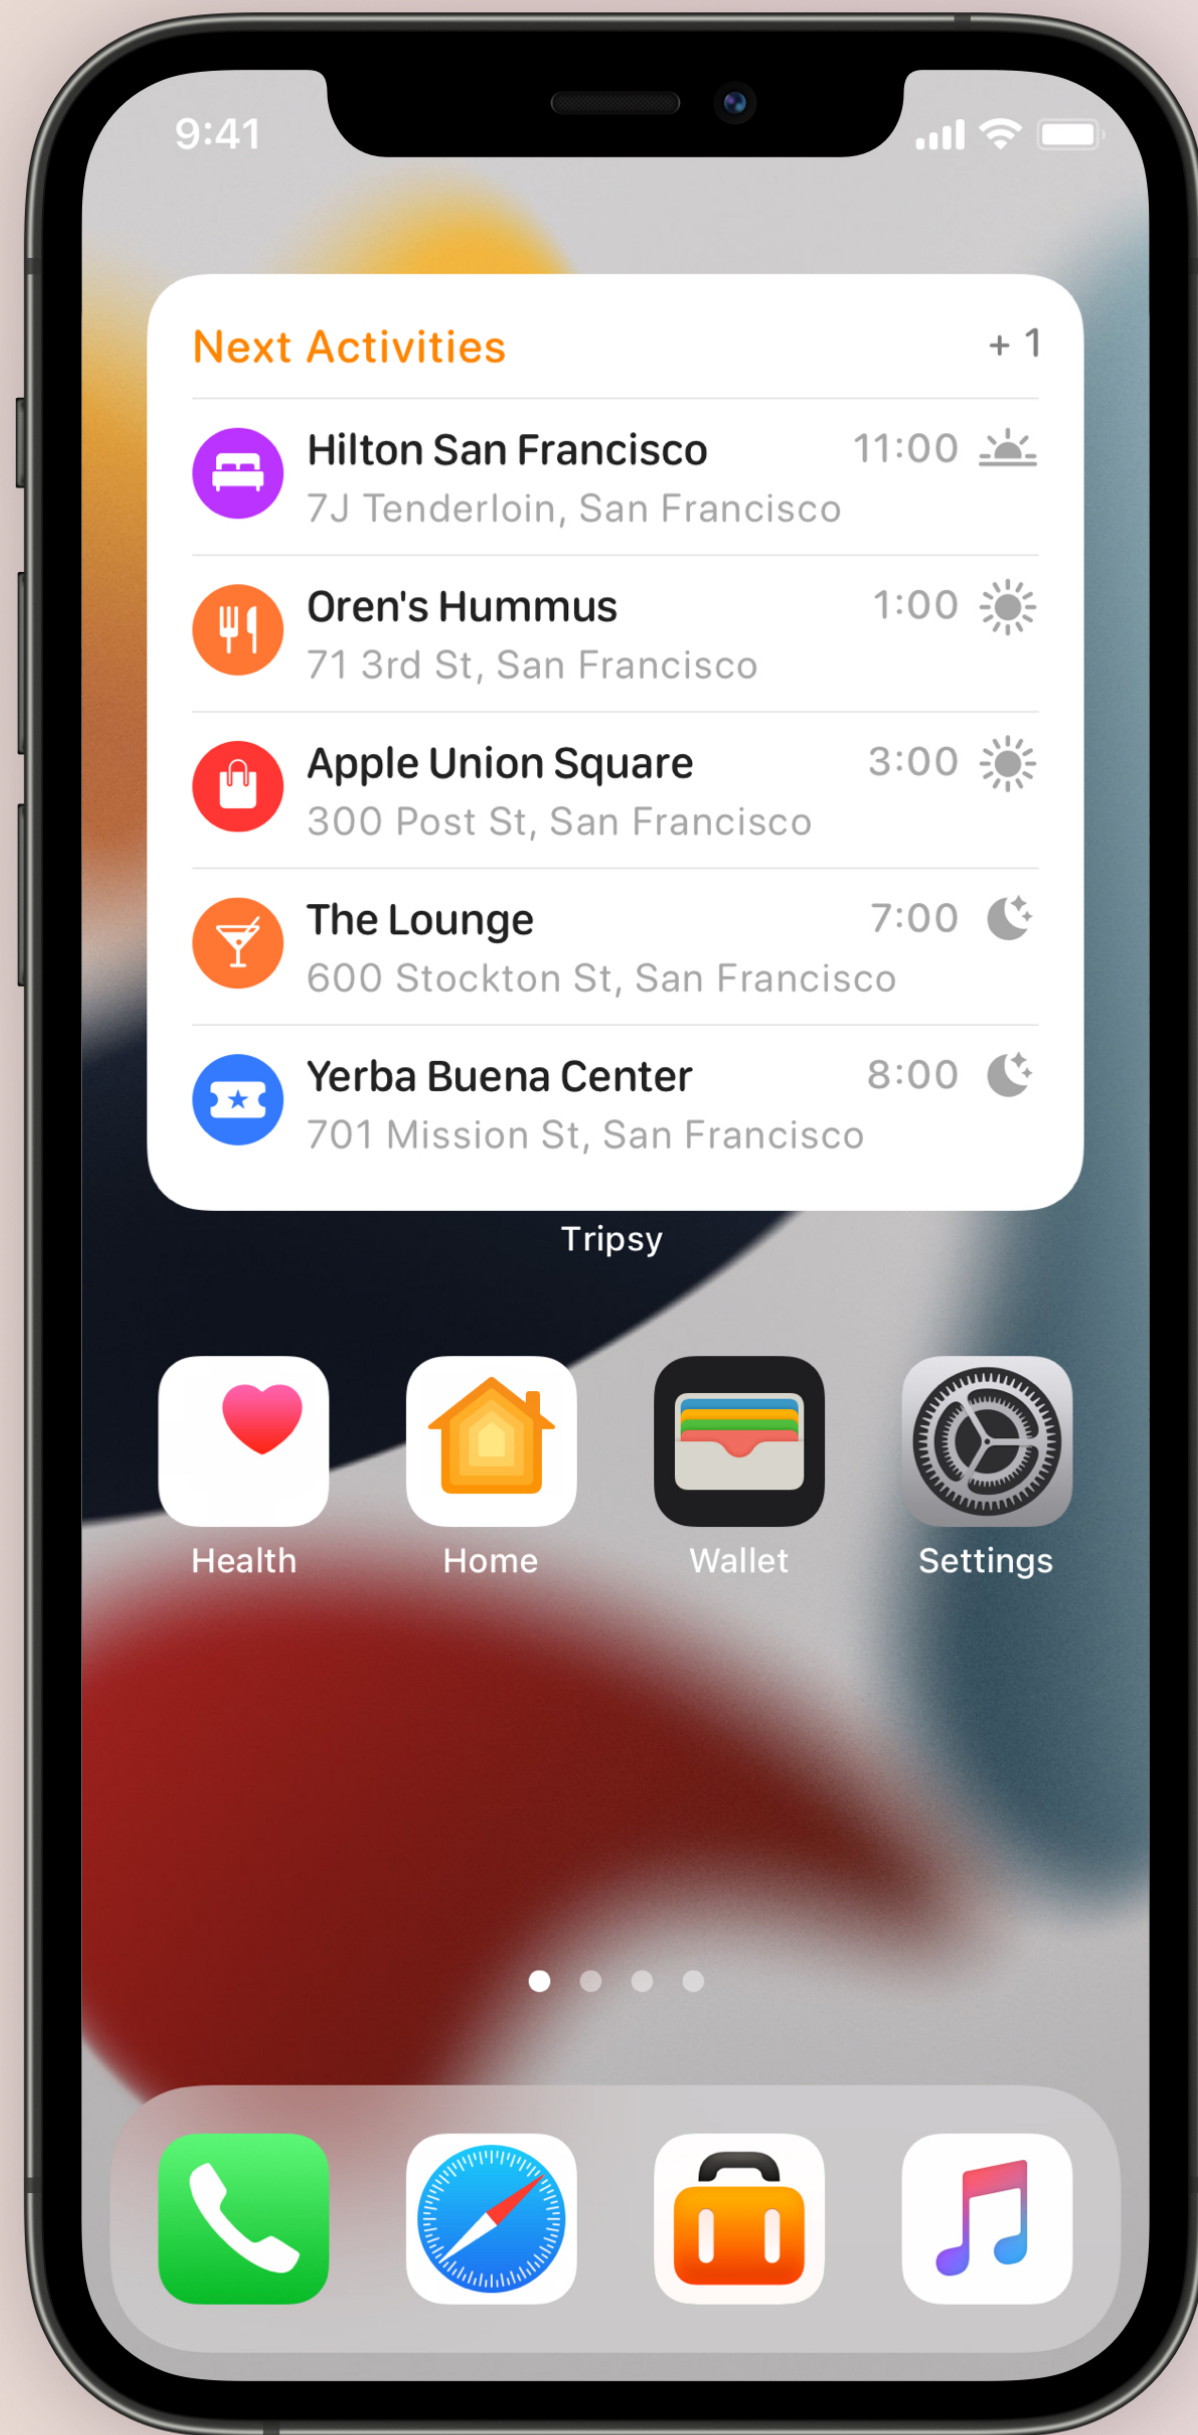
9:41

Next Activities + 1

Hilton San Francisco 11:00
7J Tenderloin, San Francisco

Oren's Hummus 1:00
71 3rd St, San Francisco

Apple Union Square 3:00
300 Post St, San Francisco

The Lounge 7:00
600 Stockton St, San Francisco

Yerba Buena Center 8:00
701 Mission St, San Francisco

Tripsy

Health Home Wallet Settings